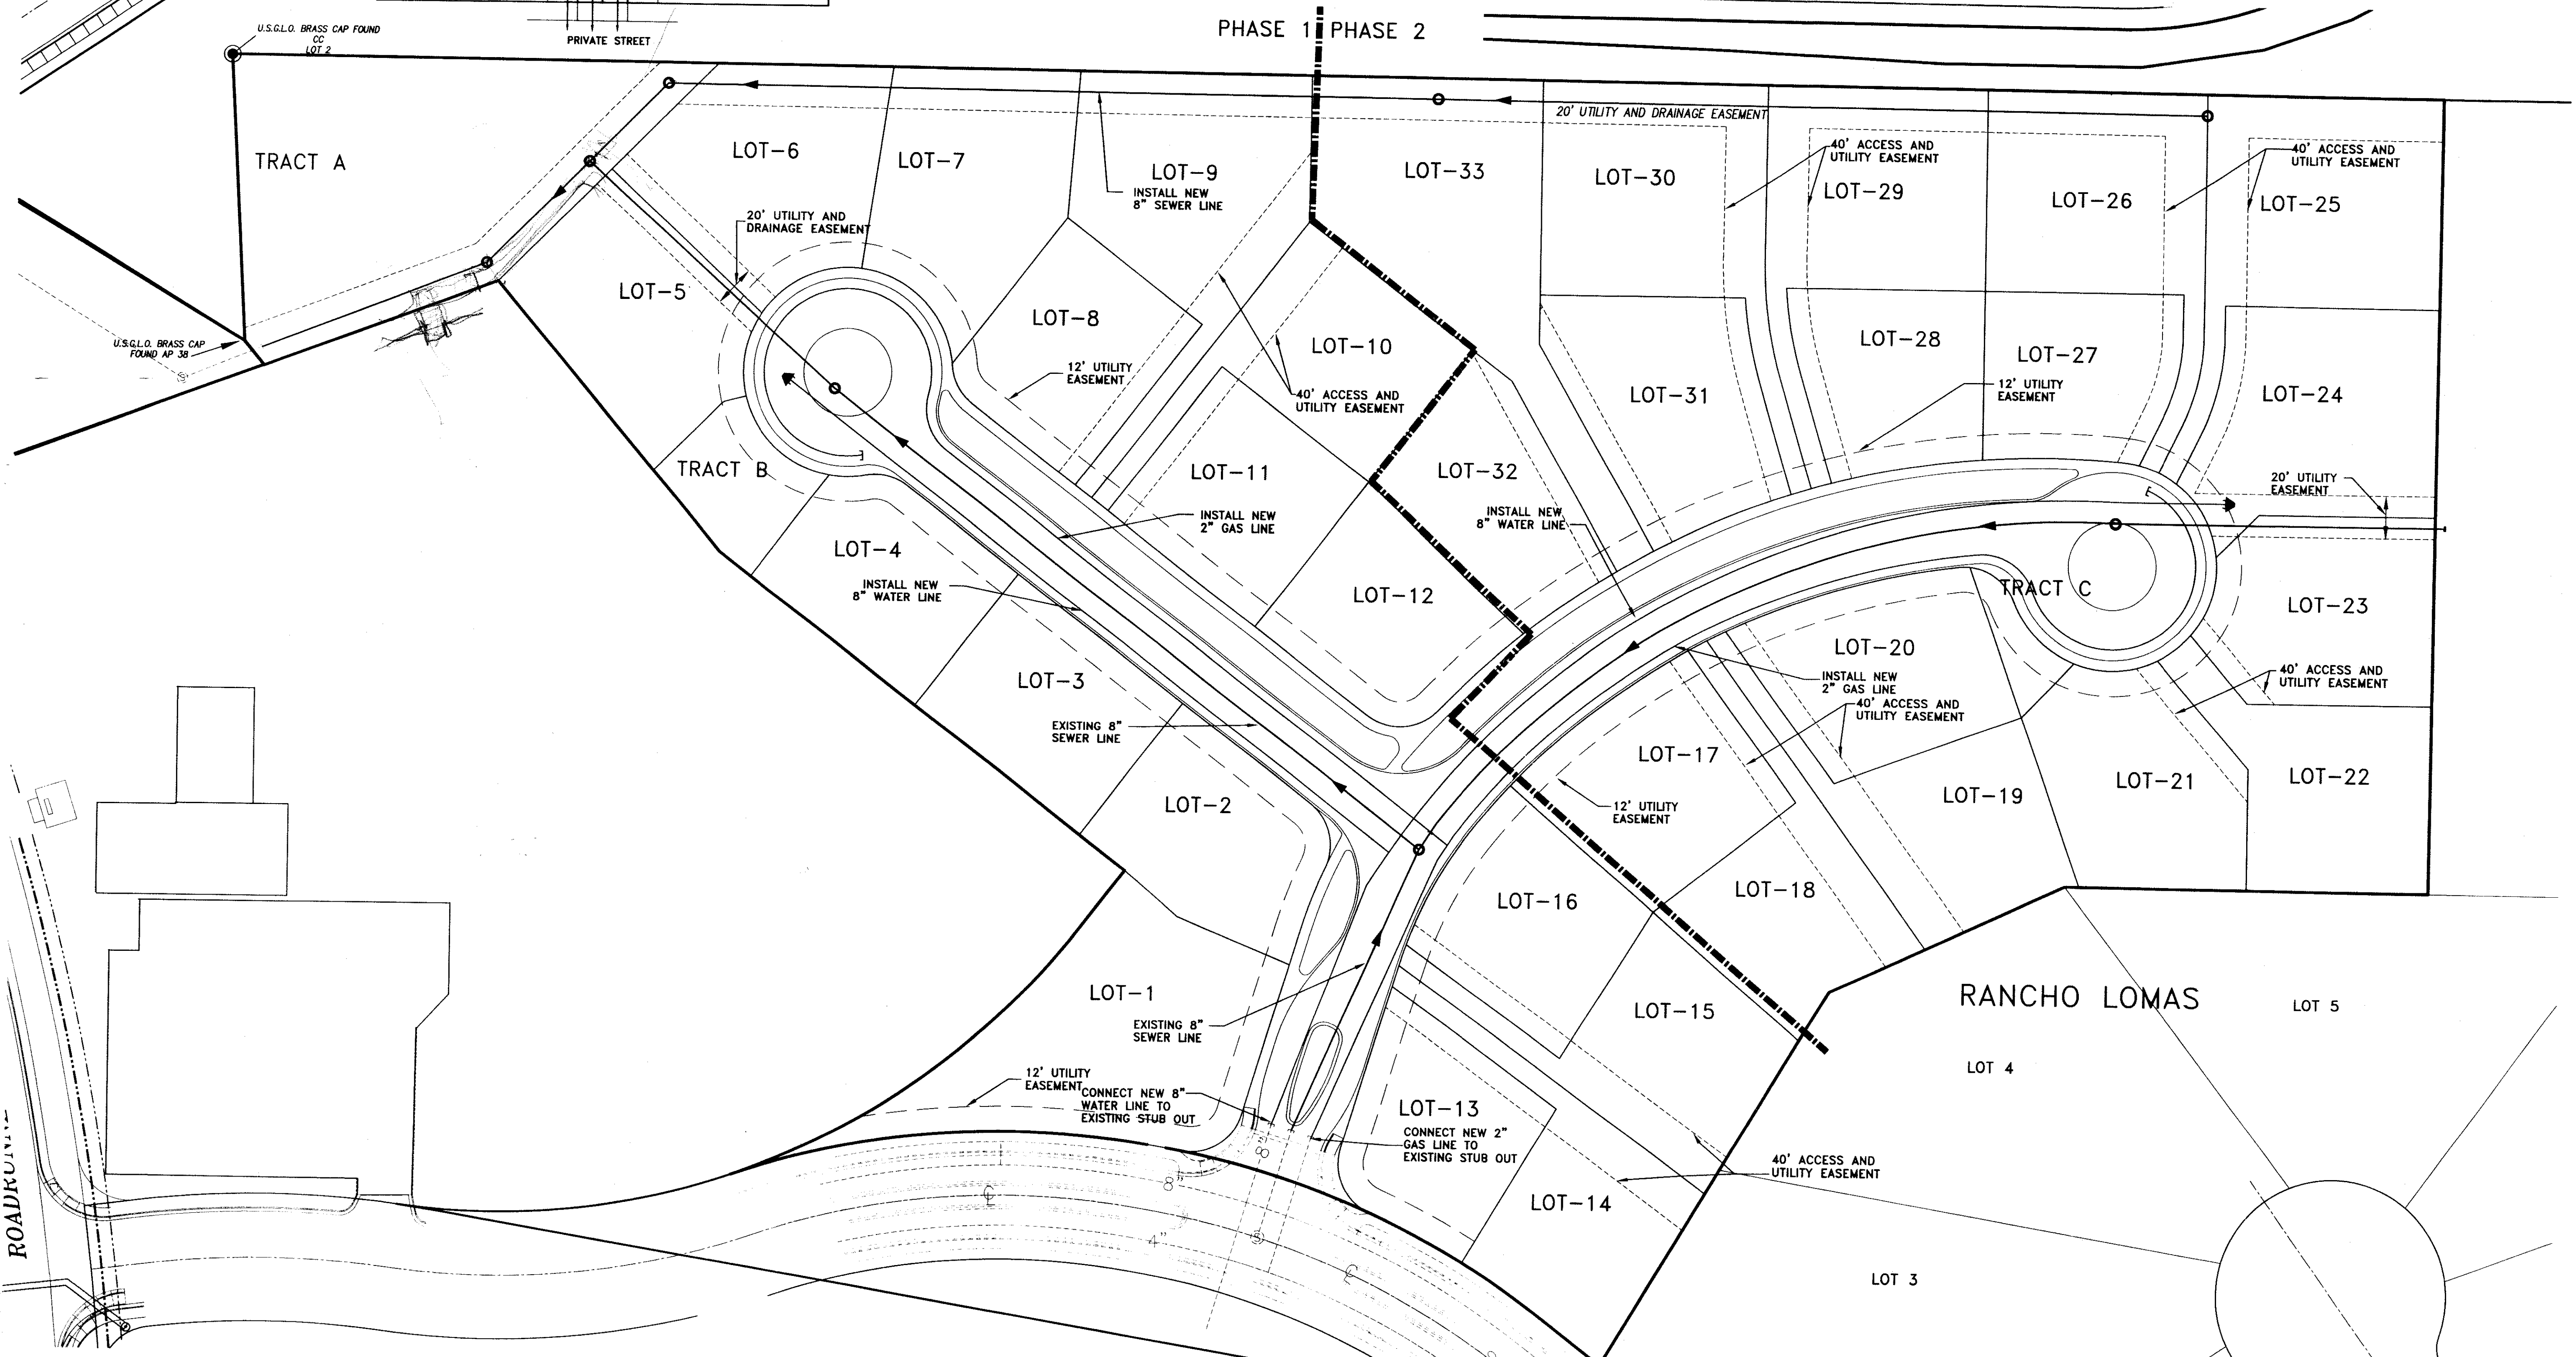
U.S.G.L.O. BRASS CAP FOUND CC LOT 2

PRIVATE STREET

PHASE 1 PHASE 2

20' UTILITY AND DRAINAGE EASEMENT

TRACT A

LOT-6

LOT-7

LOT-9

INSTALL NEW 8" SEWER LINE

LOT-33

LOT-30

40' ACCESS AND UTILITY EASEMENT

LOT-29

LOT-26

40' ACCESS AND UTILITY EASEMENT

LOT-25

20' UTILITY AND DRAINAGE EASEMENT

LOT-5

LOT-8

LOT-10

U.S.G.L.O. BRASS CAP FOUND AP 38

12' UTILITY EASEMENT

40' ACCESS AND UTILITY EASEMENT

LOT-28

LOT-27

LOT-31

12' UTILITY EASEMENT

LOT-24

TRACT B

LOT-11

LOT-32

INSTALL NEW 2" GAS LINE

INSTALL NEW 8" WATER LINE

20' UTILITY EASEMENT

LOT-4

INSTALL NEW 8" WATER LINE

LOT-12

TRACT C

LOT-23

LOT-20

INSTALL NEW 2" GAS LINE

40' ACCESS AND UTILITY EASEMENT

40' ACCESS AND UTILITY EASEMENT

LOT-3

EXISTING 8" SEWER LINE

LOT-17

LOT-2

12' UTILITY EASEMENT

LOT-19

LOT-21

LOT-22

LOT-16

LOT-18

RANCHO LOMAS

LOT 5

LOT-1

EXISTING 8" SEWER LINE

LOT-15

LOT 4

12' UTILITY EASEMENT

CONNECT NEW 8" WATER LINE TO EXISTING STUB OUT

LOT-13

CONNECT NEW 2" GAS LINE TO EXISTING STUB OUT

40' ACCESS AND UTILITY EASEMENT

LOT-14

ROADRUNN

8"

4"

LOT 3